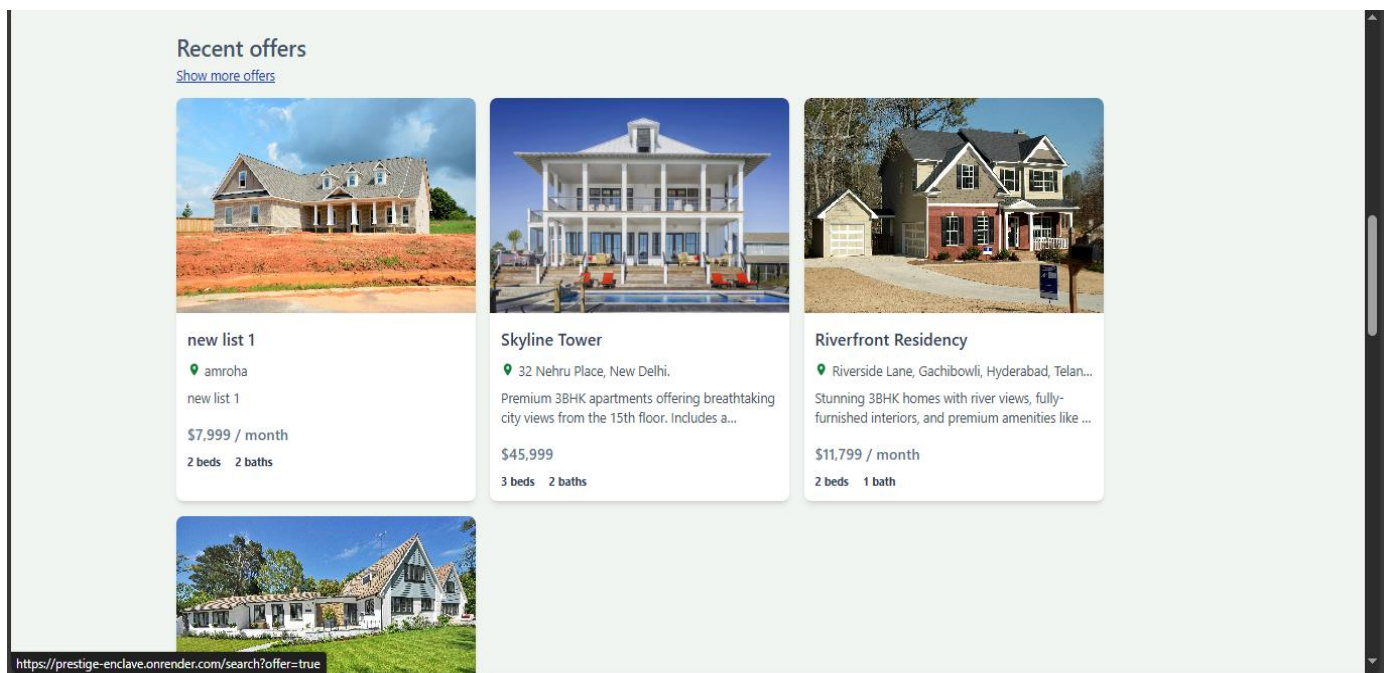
Recent offers
Show more offers

new list 1
amroha
new list 1
$7,999 / month
2 beds 2 baths

Skyline Tower
32 Nehru Place, New Delhi.
Premium 3BHK apartments offering breathtaking city views from the 15th floor. Includes a...
$45,999
3 beds 2 baths

Riverfront Residency
Riverside Lane, Gachibowli, Hyderabad, Telan...
Stunning 3BHK homes with river views, fully-furnished interiors, and premium amenities like ...
$11,799 / month
2 beds 1 bath

https://prestige-enclave.onrender.com/search?offer=true